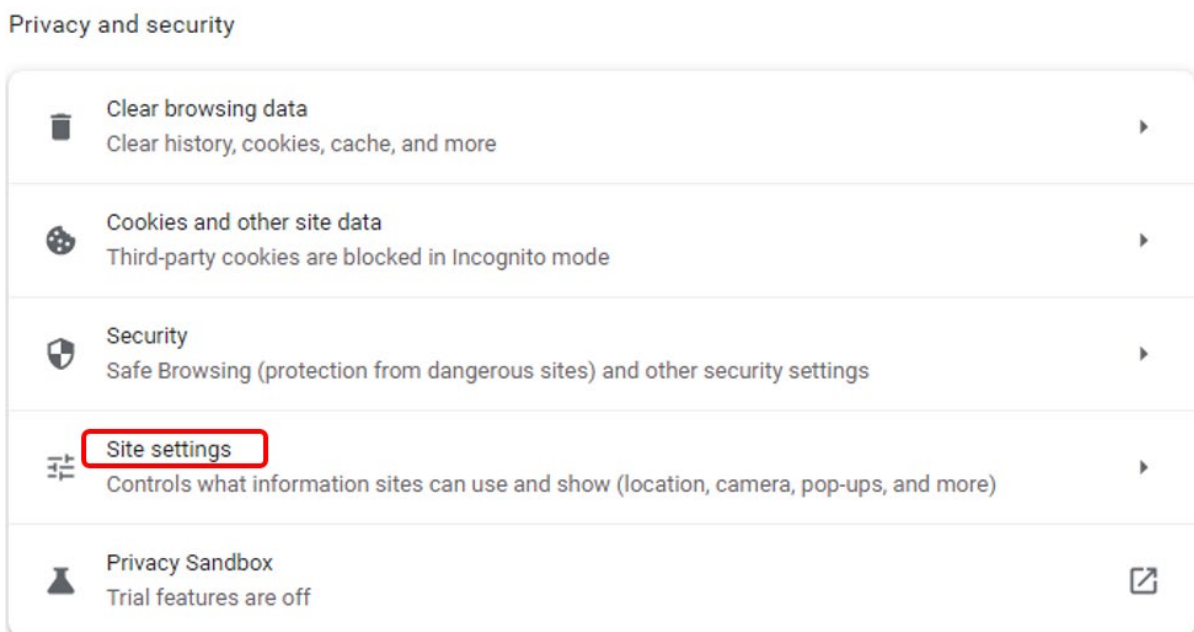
Privacy and security

Clear browsing data
Clear history, cookies, cache, and more

Cookies and other site data
Third-party cookies are blocked in Incognito mode

Security
Safe Browsing (protection from dangerous sites) and other security settings

Site settings
Controls what information sites can use and show (location, camera, pop-ups, and more)

Privacy Sandbox
Trial features are off